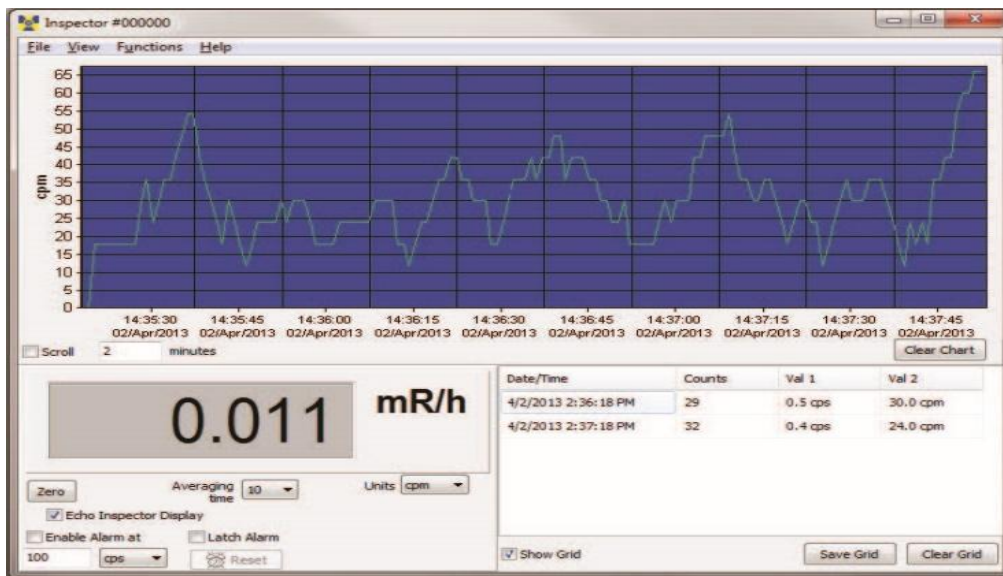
Inspector #000000

File View Functions Help

65
60
55
50
45
40
35
30
25
20
15
10
5
0

cpm

14:35:30 02/Apr/2013
14:35:45 02/Apr/2013
14:36:00 02/Apr/2013
14:36:15 02/Apr/2013
14:36:30 02/Apr/2013
14:36:45 02/Apr/2013
14:37:00 02/Apr/2013
14:37:15 02/Apr/2013
14:37:30 02/Apr/2013
14:37:45 02/Apr/2013

Scroll 2 minutes

Clear Chart

0.011

mR/h

| Date/Time | Counts | Val 1 | Val 2 |
|---|---|---|---|
| 4/2/2013 2:36:18 PM | 29 | 0.5 cps | 30.0 cpm |
| 4/2/2013 2:37:18 PM | 32 | 0.4 cps | 24.0 cpm |

Zero

Averaging time 10

Units cpm

Echo Inspector Display

Enable Alarm at

Latch Alarm

100 cps

Reset

Show Grid

Save Grid

Clear Grid